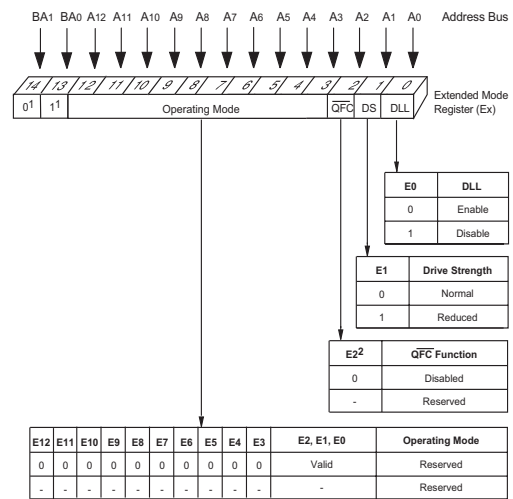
BA1 BA0 A12 A11 A10 A9 A8 A7 A6 A5 A4 A3 A2 A1 A0 Address Bus

14 13 12 11 10 9 8 7 6 5 4 3 2 1 0

$0^1$ $1^1$ Operating Mode $\overline{QFC}$ DS DLL

Extended Mode Register (Ex)

| E0 | DLL |
|---|---|
| 0 | Enable |
| 1 | Disable |

| E1 | Drive Strength |
|---|---|
| 0 | Normal |
| 1 | Reduced |

| $E2^2$ | $\overline{QFC}$ Function |
|---|---|
| 0 | Disabled |
| - | Reserved |

| E12 | E11 | E10 | E9 | E8 | E7 | E6 | E5 | E4 | E3 | E2, E1, E0 | Operating Mode |
|---|---|---|---|---|---|---|---|---|---|---|---|
| 0 | 0 | 0 | 0 | 0 | 0 | 0 | 0 | 0 | 0 | Valid | Reserved |
| - | - | - | - | - | - | - | - | - | - | - | Reserved |